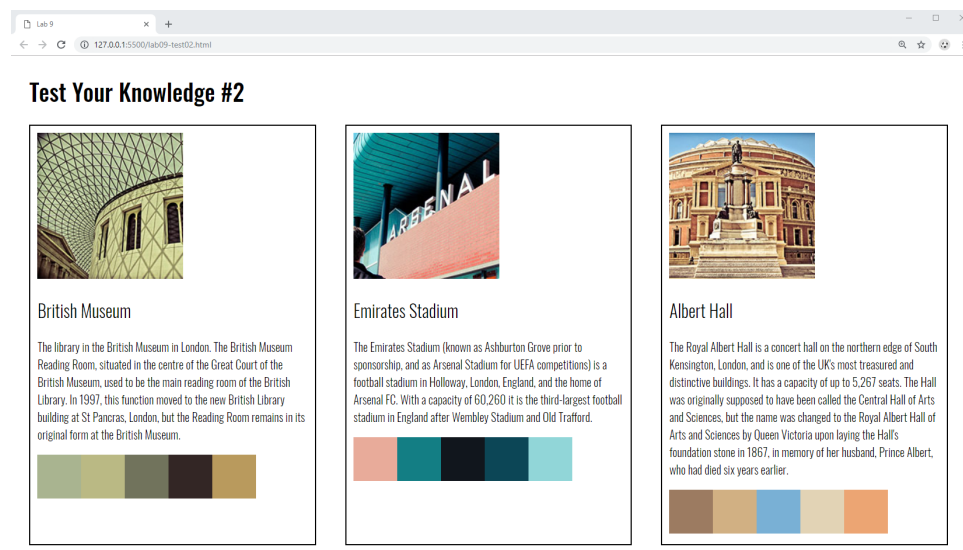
Lab 9

127.0.0.1:5500/lab09-test02.html

Test Your Knowledge #2

British Museum

The library in the British Museum in London. The British Museum Reading Room, situated in the centre of the Great Court of the British Museum, used to be the main reading room of the British Library. In 1997, this function moved to the new British Library building at St Pancras, London, but the Reading Room remains in its original form at the British Museum.

ARSENAL

Emirates Stadium

The Emirates Stadium (known as Ashburton Grove prior to sponsorship, and as Arsenal Stadium for UEFA competitions) is a football stadium in Holloway, London, England, and the home of Arsenal FC. With a capacity of 60,260 it is the third-largest football stadium in England after Wembley Stadium and Old Trafford.

Albert Hall

The Royal Albert Hall is a concert hall on the northern edge of South Kensington, London, and is one of the UK's most treasured and distinctive buildings. It has a capacity of up to 5,267 seats. The Hall was originally supposed to have been called the Central Hall of Arts and Sciences, but the name was changed to the Royal Albert Hall of Arts and Sciences by Queen Victoria upon laying the Hall's foundation stone in 1867, in memory of her husband, Prince Albert, who had died six years earlier.